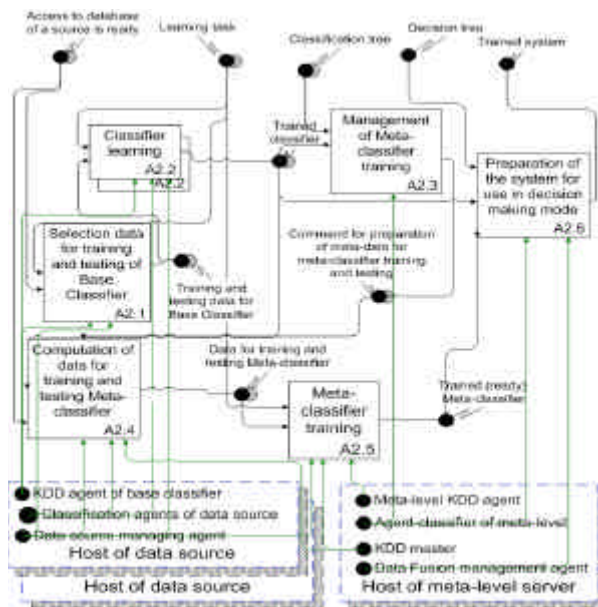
Access to database of a source is ready

Learning task

Classification tree

Decision tree

Trained system

Classifier learning
A2.2
A2.2

Trained classifier

Management of Meta-classifier training
A2.3

Preparation of the system for use in decision making mode
A2.6

Selection data for training and testing of Base Classifier
A2.1

Training and testing data for Base Classifier

Command for preparation of meta-data for meta-classifier training and testing

Computation of data for training and testing Meta-classifier
A2.4

Data for training and testing Meta-classifier

Meta-classifier training
A2.5

Trained (ready) Meta-classifier

KDD agent of base classifier
Classification agents of data source
Data source managing agent
Host of data source
Host of data source

Meta-level KDD agent
Agent-classifier of meta-level
KDD master
Data Fusion management agent
Host of meta-level server